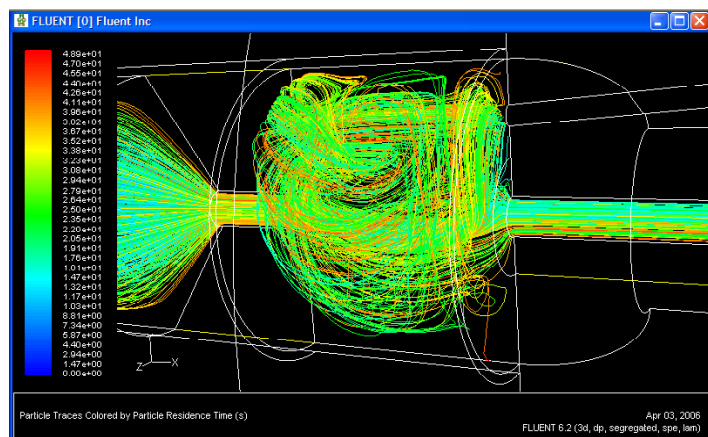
FLUENT [0] Fluent Inc

4.89e+01
4.70e+01
4.55e+01
4.40e+01
4.26e+01
4.11e+01
3.96e+01
3.82e+01
3.67e+01
3.52e+01
3.38e+01
3.23e+01
3.08e+01
2.94e+01
2.79e+01
2.64e+01
2.50e+01
2.35e+01
2.20e+01
2.05e+01
1.91e+01
1.76e+01
1.61e+01
1.47e+01
1.32e+01
1.17e+01
1.03e+01
8.81e+00
7.34e+00
5.87e+00
4.40e+00
2.94e+00
1.47e+00
0.00e+00

Z
X

Particle Traces Colored by Particle Residence Time (s)

Apr 03, 2006
FLUENT 6.2 (3d, dp, segregated, spe, lam)